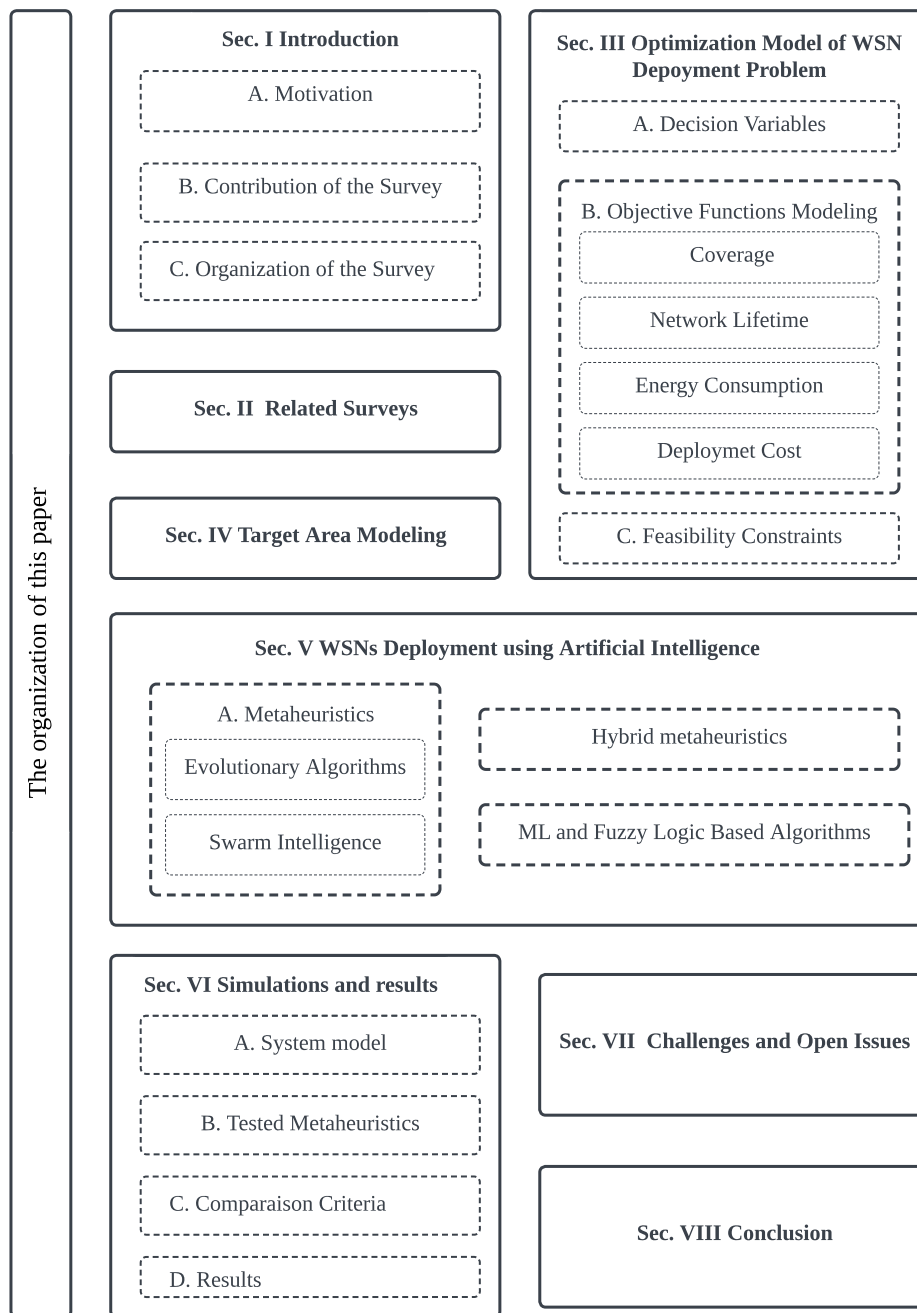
The organization of this paper

Sec. I Introduction

A. Motivation

B. Contribution of the Survey

C. Organization of the Survey

Sec. III Optimization Model of WSN Depoyment Problem

A. Decision Variables

B. Objective Functions Modeling

Coverage

Network Lifetime

Energy Consumption

Deploymet Cost

C. Feasibility Constraints

Sec. II Related Surveys

Sec. IV Target Area Modeling

Sec. V WSNs Deployment using Artificial Intelligence

A. Metaheuristics

Evolutionary Algorithms

Swarm Intelligence

Hybrid metaheuristics

ML and Fuzzy Logic Based Algorithms

Sec. VI Simulations and results

A. System model

B. Tested Metaheuristics

C. Comparaison Criteria

D. Results

Sec. VII Challenges and Open Issues

Sec. VIII Conclusion